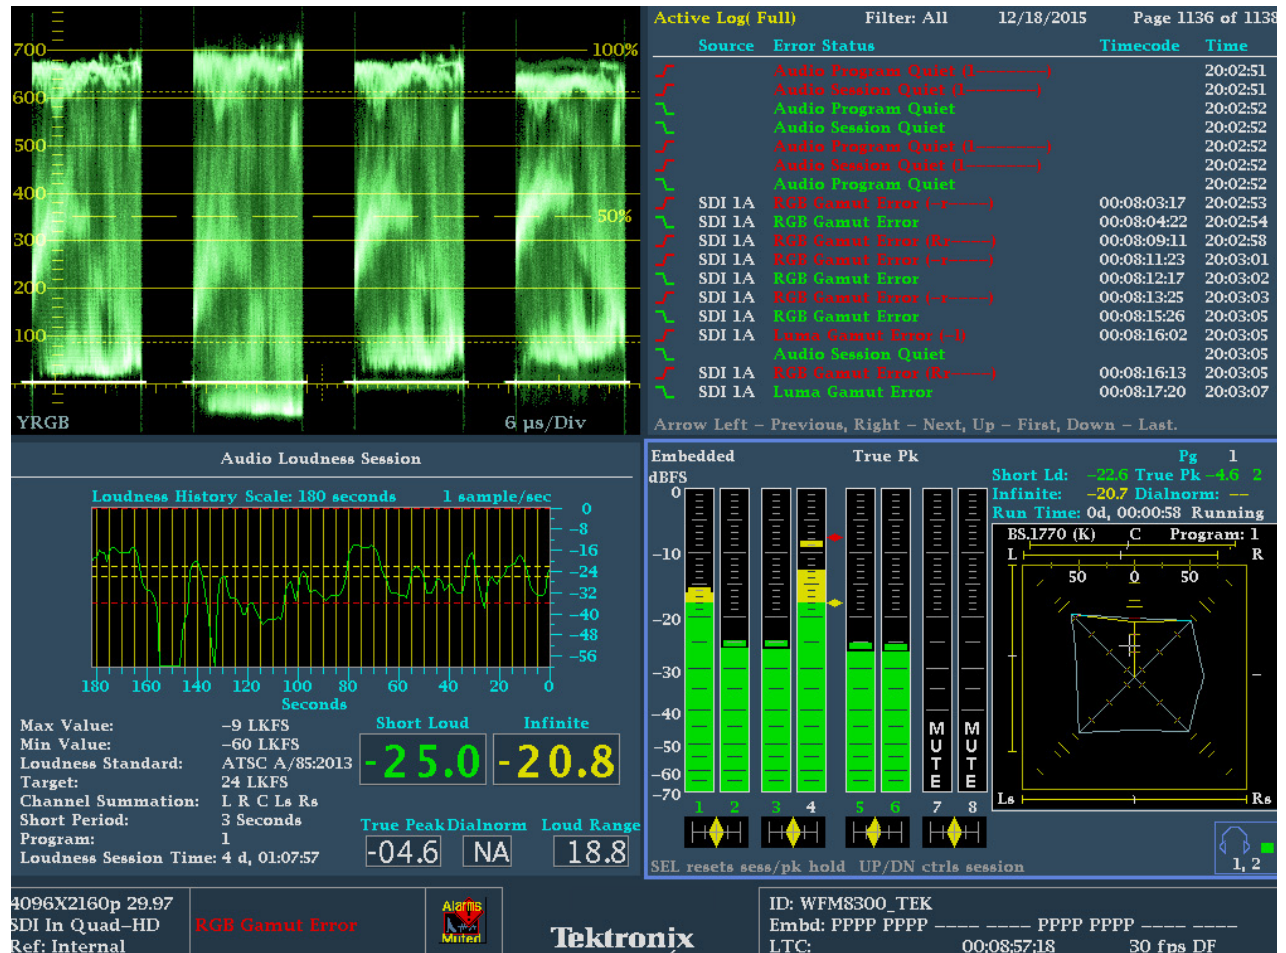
700
600
500
400
300
200
100
100%
50%
YRGB
6 µs/Div

Active Log( Full) Filter: All 12/18/2015 Page 1136 of 1138

| Source | Error Status | Timecode | Time |
|---|---|---|---|
| | Audio Program Quiet (I———) | | 20:02:51 |
| | Audio Session Quiet (I———) | | 20:02:51 |
| | Audio Program Quiet | | 20:02:52 |
| | Audio Session Quiet | | 20:02:52 |
| | Audio Program Quiet (I———) | | 20:02:52 |
| | Audio Session Quiet (I———) | | 20:02:52 |
| | Audio Program Quiet | | 20:02:52 |
| SDI 1A | RGB Gamut Error (–r——) | 00:08:03:17 | 20:02:53 |
| SDI 1A | RGB Gamut Error | 00:08:04:22 | 20:02:54 |
| SDI 1A | RGB Gamut Error (R——) | 00:08:09:11 | 20:02:58 |
| SDI 1A | RGB Gamut Error (–r——) | 00:08:11:23 | 20:03:01 |
| SDI 1A | RGB Gamut Error | 00:08:12:17 | 20:03:02 |
| SDI 1A | RGB Gamut Error (–r——) | 00:08:13:25 | 20:03:03 |
| SDI 1A | RGB Gamut Error | 00:08:15:26 | 20:03:05 |
| SDI 1A | Luma Gamut Error (–l) | 00:08:16:02 | 20:03:05 |
| | Audio Session Quiet | | 20:03:05 |
| SDI 1A | RGB Gamut Error (R——) | 00:08:16:13 | 20:03:05 |
| SDI 1A | Luma Gamut Error | 00:08:17:20 | 20:03:07 |

Arrow Left – Previous, Right – Next, Up – First, Down – Last.

Audio Loudness Session
Loudness History Scale: 180 seconds 1 sample/sec
0 –8 –16 –24 –32 –40 –48 –56
180 160 140 120 100 80 60 40 20 0
Seconds
Max Value: –9 LKFS
Min Value: –60 LKFS
Loudness Standard: ATSC A/85:2013
Target: 24 LKFS
Channel Summation: L R C Ls Rs
Short Period: 3 Seconds
Program: 1
Loudness Session Time: 4 d, 01:07:57
Short Loud -25.0
Infinite -20.8
True Peak -04.6
Dialnorm NA
Loud Range 18.8

Embedded True Pk Pg 1
dBFS
0 –10 –20 –30 –40 –50 –60 –70
MUTE MUTE
1 2 3 4 5 6 7 8
Short Ld: –22.6 True Pk –4.6 2
Infinite: –20.7 Dialnorm: ––
Run Time: 0d, 00:00:58 Running
BS.1770 (K) C Program: 1
L R
50 0 50
Ls Rs
1, 2
SEL resets sess/pk hold UP/DN ctrls session

4096X2160p 29.97
SDI In Quad–HD
Ref: Internal
RGB Gamut Error
Alarms Muted
Tektronix
ID: WFM8300_TEK
Embd: PPPP PPPP –––– –––– PPPP PPPP –––– ––––
LTC: 00:08:57:18 30 fps DF